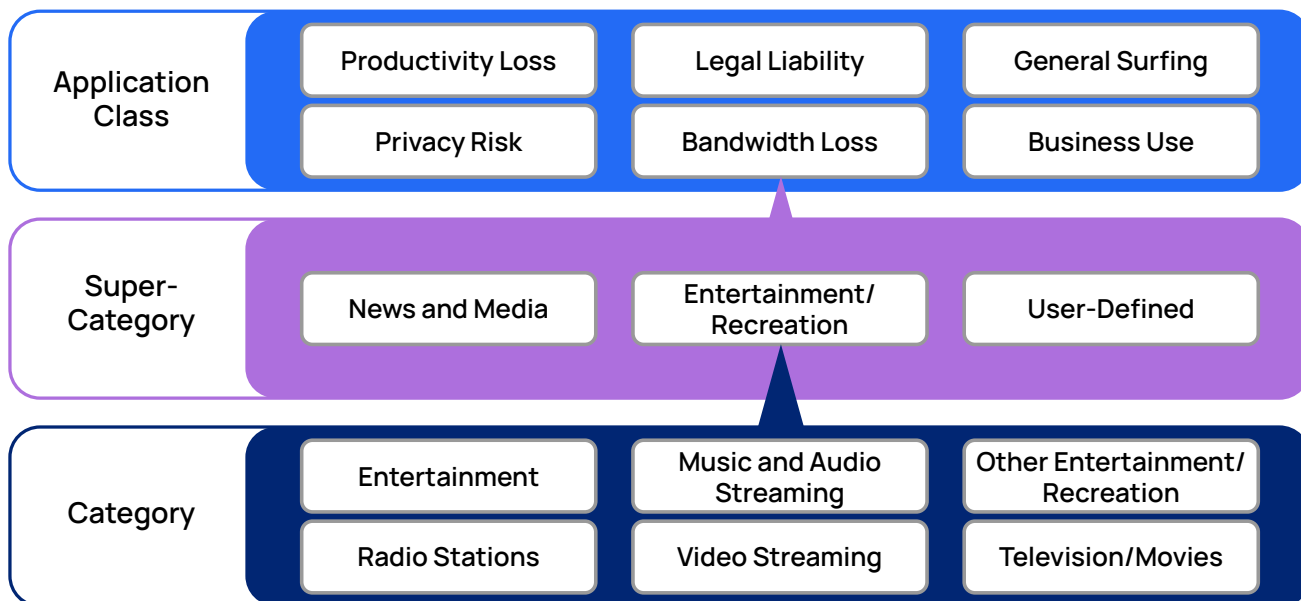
Application Class

Productivity Loss

Legal Liability

General Surfing

Privacy Risk

Bandwidth Loss

Business Use

Super-Category

News and Media

Entertainment/ Recreation

User-Defined

Category

Entertainment

Music and Audio Streaming

Other Entertainment/ Recreation

Radio Stations

Video Streaming

Television/Movies